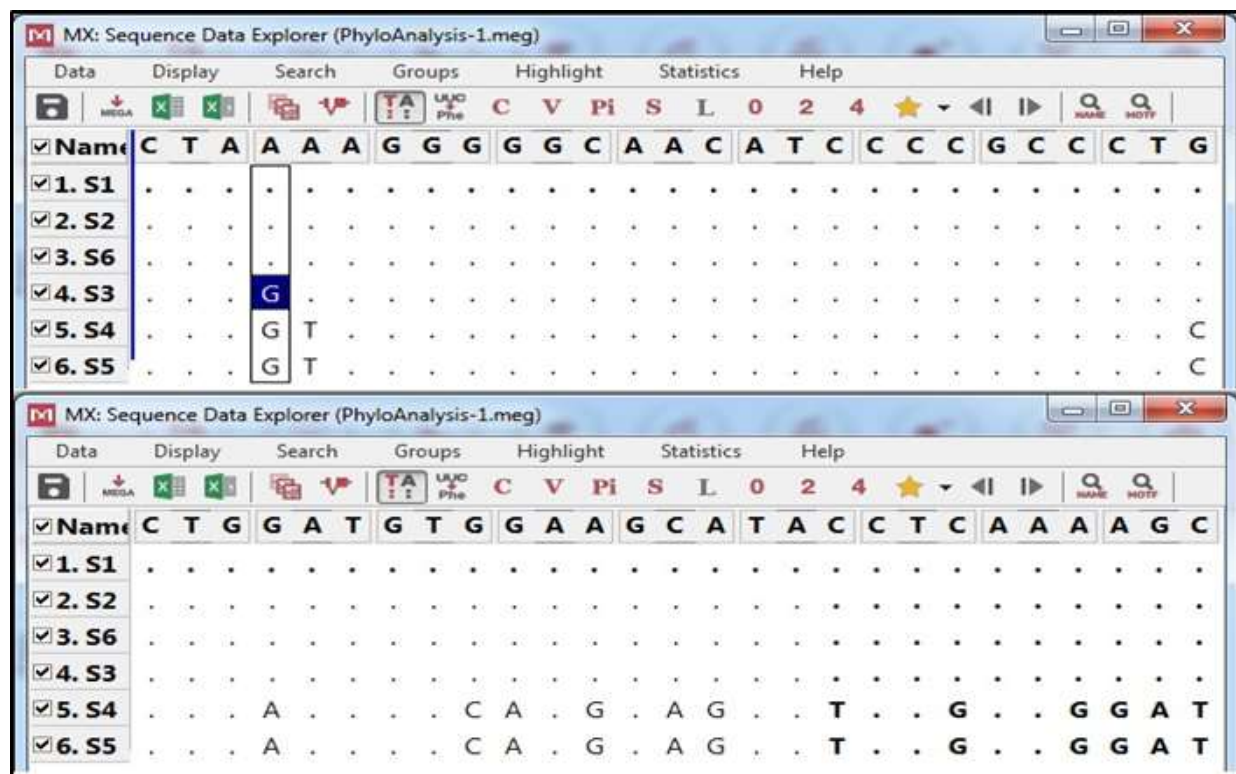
MX: Sequence Data Explorer (PhyloAnalysis-1.meg)

Data Display Search Groups Highlight Statistics Help

MEGA TA UUC Phe C V Pi S L 0 2 4 NAME MOTIF

| Name | C | T | A | A | A | A | G | G | G | G | G | C | A | A | C | A | T | C | C | C | C | G | C | C | C | T | G |
|---|---|---|---|---|---|---|---|---|---|---|---|---|---|---|---|---|---|---|---|---|---|---|---|---|---|---|---|
| 1. S1 | . | . | . | . | . | . | . | . | . | . | . | . | . | . | . | . | . | . | . | . | . | . | . | . | . | . | . |
| 2. S2 | . | . | . | . | . | . | . | . | . | . | . | . | . | . | . | . | . | . | . | . | . | . | . | . | . | . | . |
| 3. S6 | . | . | . | . | . | . | . | . | . | . | . | . | . | . | . | . | . | . | . | . | . | . | . | . | . | . | . |
| 4. S3 | . | . | . | G | . | . | . | . | . | . | . | . | . | . | . | . | . | . | . | . | . | . | . | . | . | . | . |
| 5. S4 | . | . | . | G | T | . | . | . | . | . | . | . | . | . | . | . | . | . | . | . | . | . | . | . | . | . | C |
| 6. S5 | . | . | . | G | T | . | . | . | . | . | . | . | . | . | . | . | . | . | . | . | . | . | . | . | . | . | C |

MX: Sequence Data Explorer (PhyloAnalysis-1.meg)

Data Display Search Groups Highlight Statistics Help

MEGA TA UUC Phe C V Pi S L 0 2 4 NAME MOTIF

| Name | C | T | G | G | A | T | G | T | G | G | A | A | G | C | A | T | A | C | C | T | C | A | A | A | A | G | C |
|---|---|---|---|---|---|---|---|---|---|---|---|---|---|---|---|---|---|---|---|---|---|---|---|---|---|---|---|
| 1. S1 | . | . | . | . | . | . | . | . | . | . | . | . | . | . | . | . | . | . | . | . | . | . | . | . | . | . | . |
| 2. S2 | . | . | . | . | . | . | . | . | . | . | . | . | . | . | . | . | . | . | . | . | . | . | . | . | . | . | . |
| 3. S6 | . | . | . | . | . | . | . | . | . | . | . | . | . | . | . | . | . | . | . | . | . | . | . | . | . | . | . |
| 4. S3 | . | . | . | . | . | . | . | . | . | . | . | . | . | . | . | . | . | . | . | . | . | . | . | . | . | . | . |
| 5. S4 | . | . | . | A | . | . | . | . | C | A | . | G | . | A | G | . | . | T | . | . | G | . | . | G | G | A | T |
| 6. S5 | . | . | . | A | . | . | . | . | C | A | . | G | . | A | G | . | . | T | . | . | G | . | . | G | G | A | T |